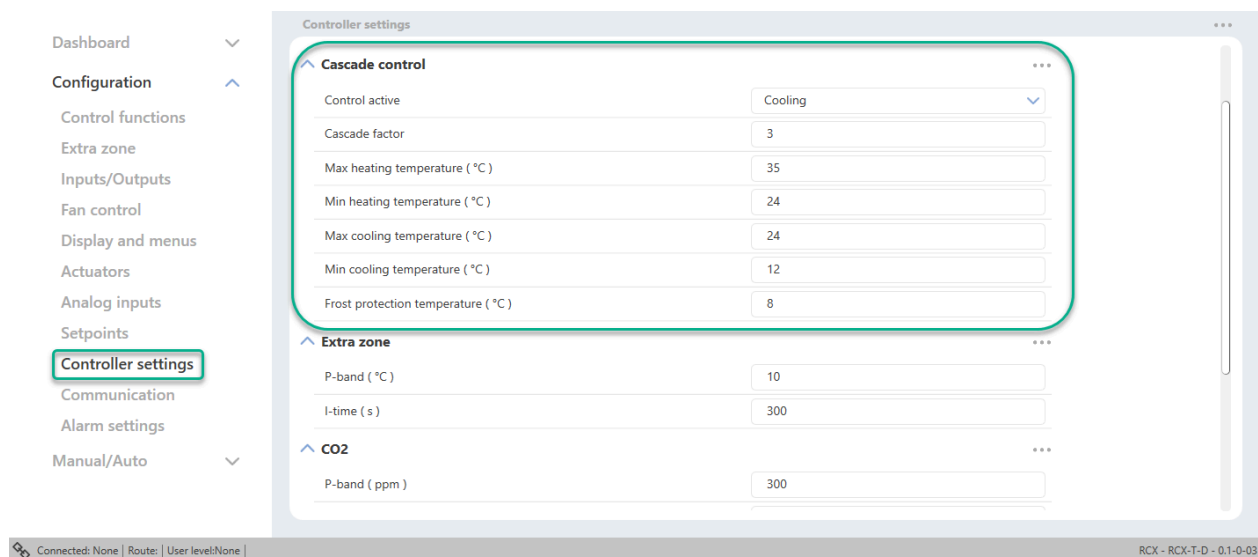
Dashboard

Configuration

Control functions

Extra zone

Inputs/Outputs

Fan control

Display and menus

Actuators

Analog inputs

Setpoints

Controller settings

Communication

Alarm settings

Manual/Auto

Controller settings

Cascade control

| | |
|---|---|
| Control active | Cooling |
| Cascade factor | 3 |
| Max heating temperature ( °C ) | 35 |
| Min heating temperature ( °C ) | 24 |
| Max cooling temperature ( °C ) | 24 |
| Min cooling temperature ( °C ) | 12 |
| Frost protection temperature ( °C ) | 8 |

Extra zone

| | |
|---|---|
| P-band ( °C ) | 10 |
| I-time ( s ) | 300 |

CO2

| | |
|---|---|
| P-band ( ppm ) | 300 |

Connected: None | Route: | User level:None |

RCX - RCX-T-D - 0.1-0-03